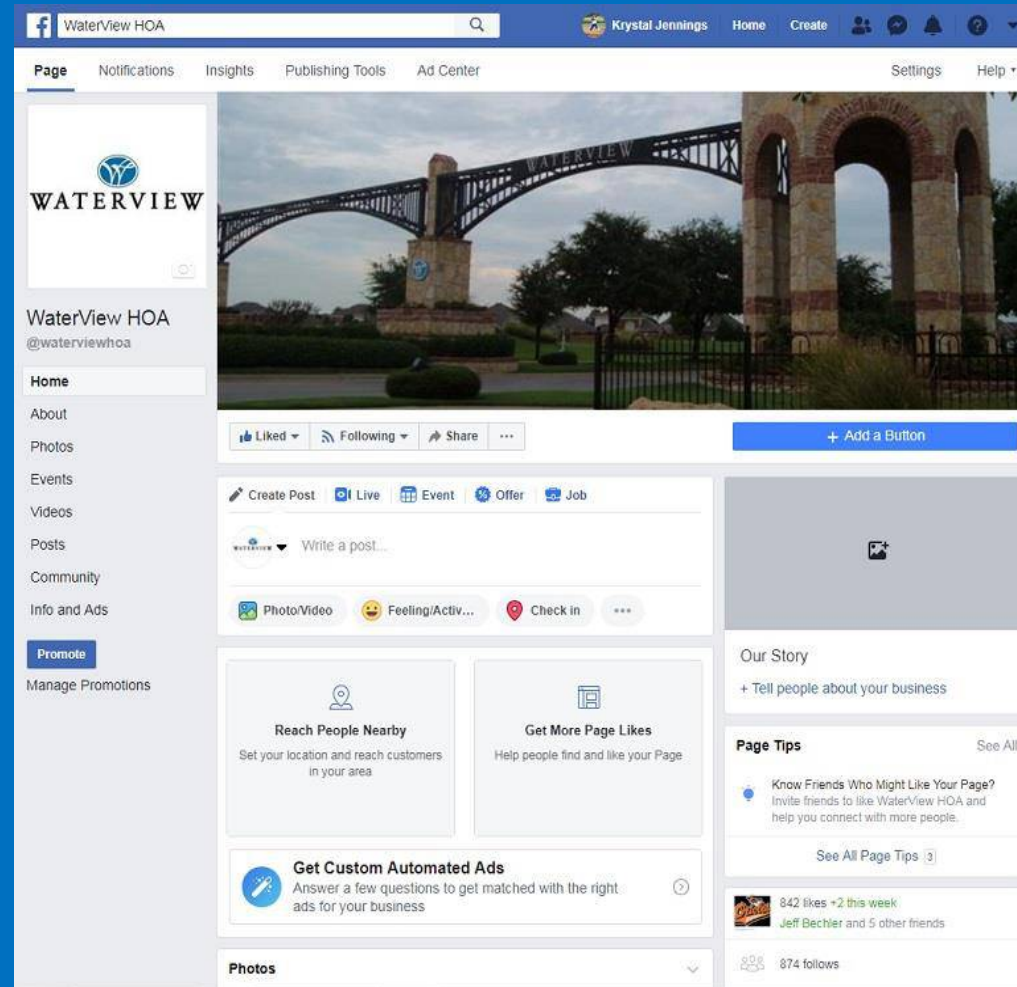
WaterView HOA

Krystal Jennings Home Create

Page Notifications Insights Publishing Tools Ad Center Settings Help

WATERVIEW

WATERVIEW

WaterView HOA
@waterviewhoa

Home
About
Photos
Events
Videos
Posts
Community
Info and Ads

Promote
Manage Promotions

Liked Following Share ···

+ Add a Button

Create Post Live Event Offer Job

Write a post...

Photo/Video Feeling/Activ... Check in ···

Reach People Nearby
Set your location and reach customers in your area

Get More Page Likes
Help people find and like your Page

Get Custom Automated Ads
Answer a few questions to get matched with the right ads for your business

Photos

Our Story
+ Tell people about your business

Page Tips See All
Know Friends Who Might Like Your Page?
Invite friends to like WaterView HOA and help you connect with more people.

See All Page Tips 3

842 likes +2 this week
Jeff Bechler and 5 other friends

874 follows